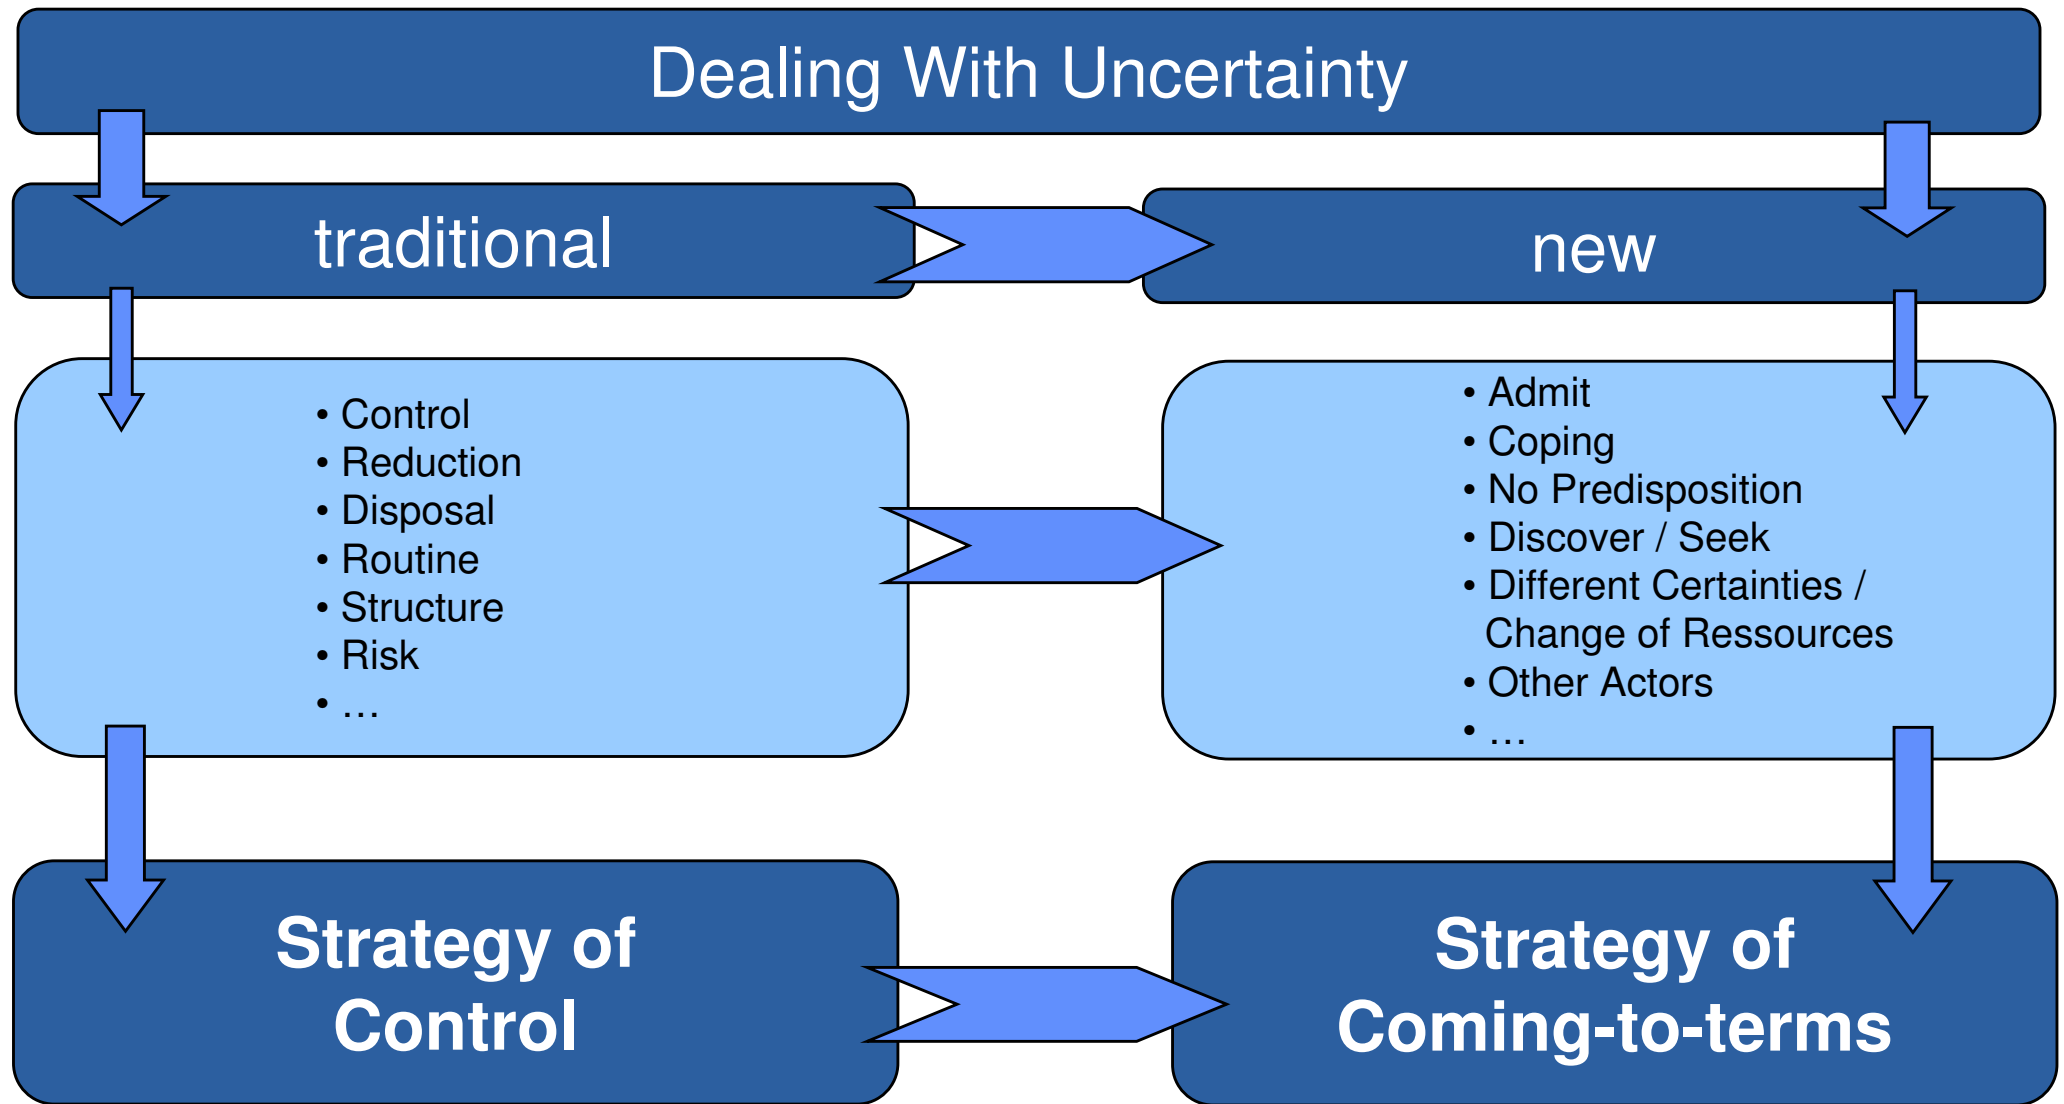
Dealing With Uncertainty

traditional

new

• Control
• Reduction
• Disposal
• Routine
• Structure
• Risk
• …

• Admit
• Coping
• No Predisposition
• Discover / Seek
• Different Certainties / Change of Ressources
• Other Actors
• …

Strategy of Control

Strategy of Coming-to-terms